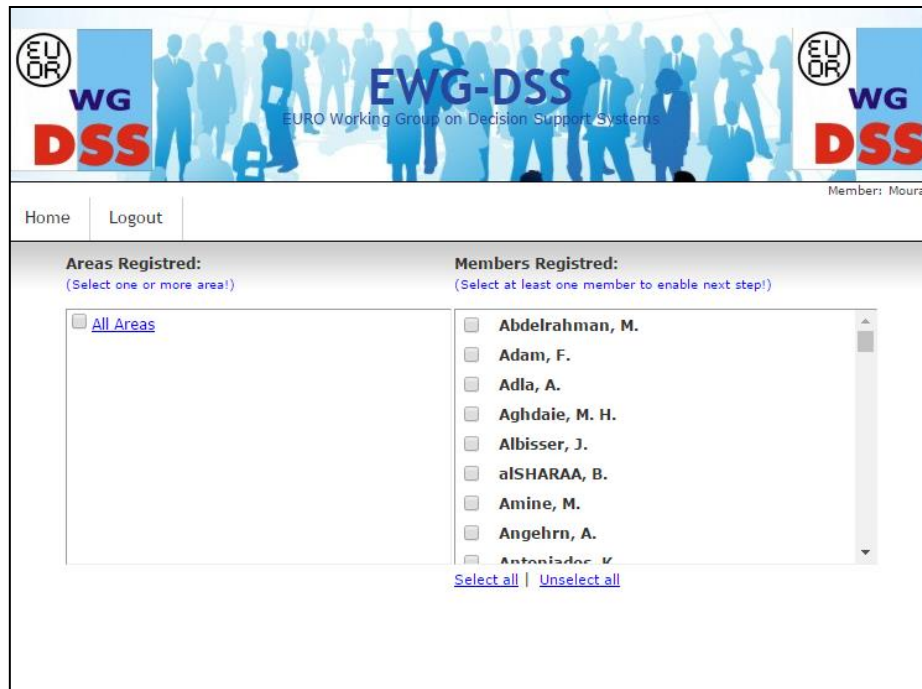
EU OR WG DSS

EWG-DSS
EURO Working Group on Decision Support Systems

EU OR WG DSS

Member: Moura

Home Logout

Areas Registred:
(Select one or more area!)

All Areas

Members Registred:
(Select at least one member to enable next step!)

Abdelrahman, M.
Adam, F.
Adla, A.
Aghdaie, M. H.
Albisser, J.
alSHARAA, B.
Amine, M.
Angehrn, A.
Antoniades, K.

Select all | Unselect all